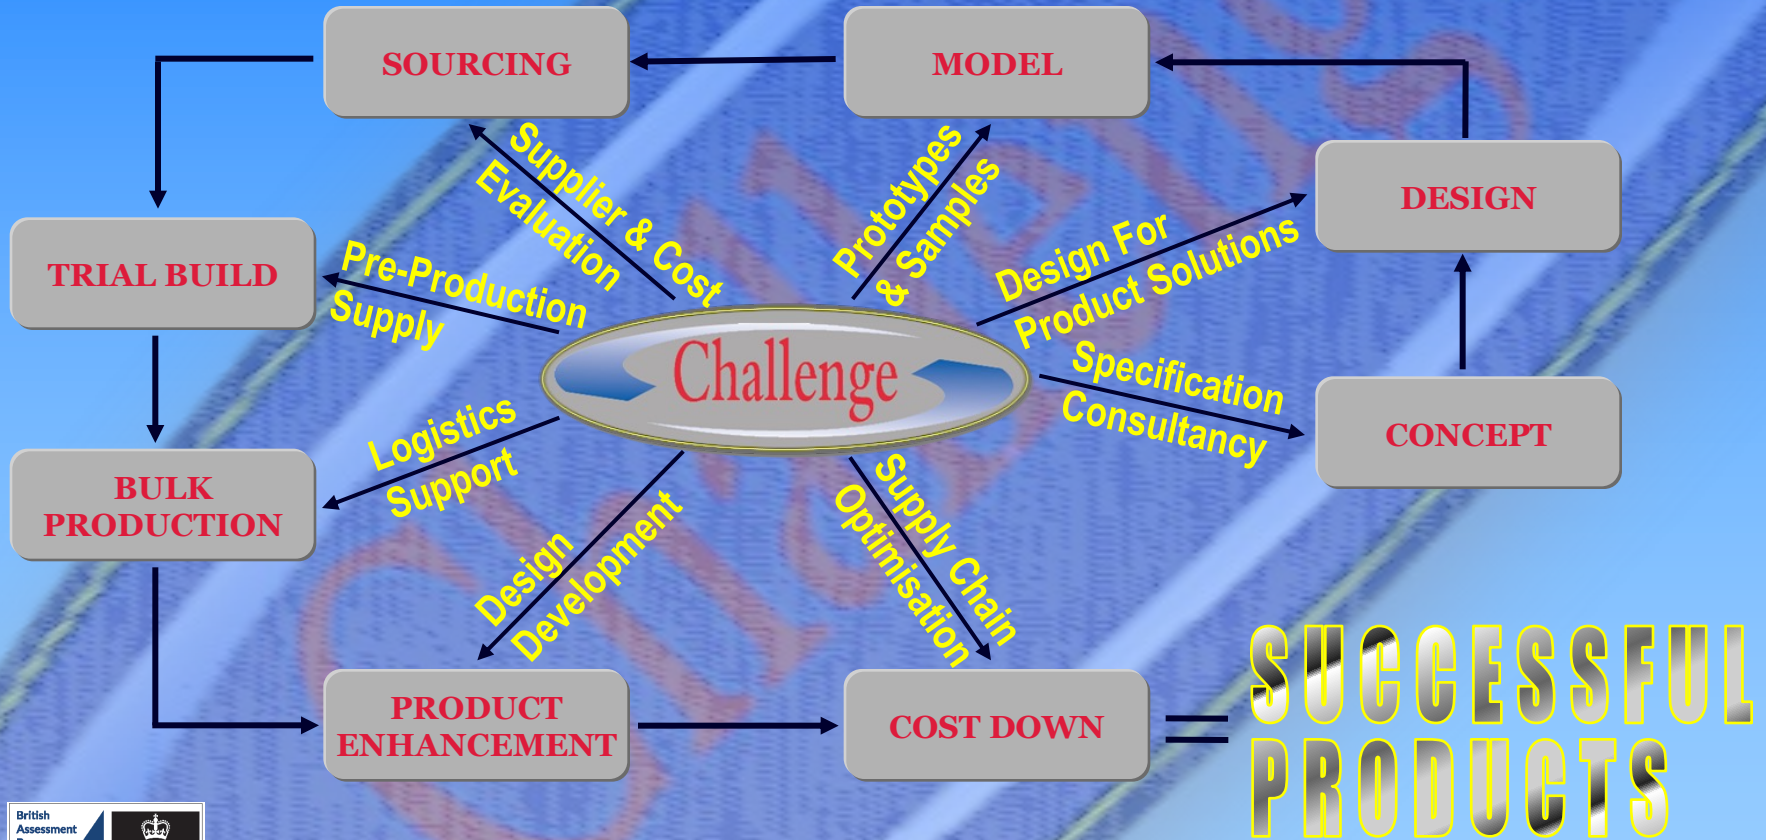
SOURCING

MODEL

DESIGN

TRIAL BUILD

BULK PRODUCTION

CONCEPT

PRODUCT ENHANCEMENT

COST DOWN

Challenge

Supplier & Cost Evaluation

Prototypes & Samples

Design For Product Solutions

Pre-Production Supply

Specification Consultancy

Logistics Support

Design Development

Supply Chain Optimisation

=

SUCCESSFUL PRODUCTS

British Assessment